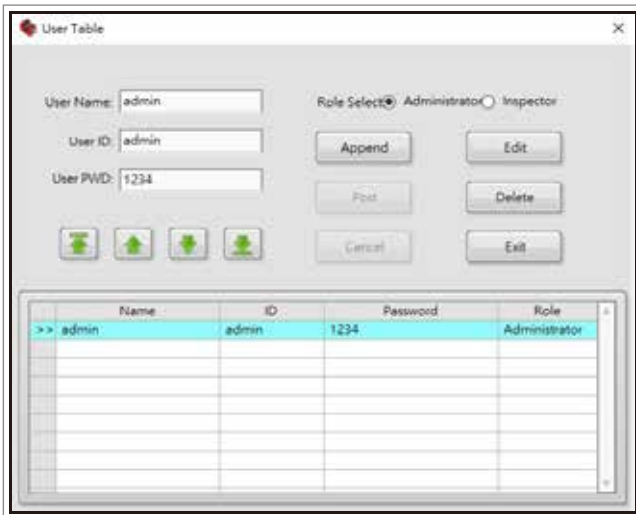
User Table

×

User Name: admin

User ID: admin

User PWD: 1234

Role Select Administrator Inspector

Append

Edit

Post

Delete

Cancel

Exit

|  | Name | ID | Password | Role |
|---|---|---|---|---|
| >> | admin | admin | 1234 | Administrator |
|  |  |  |  |  |
|  |  |  |  |  |
|  |  |  |  |  |
|  |  |  |  |  |
|  |  |  |  |  |
|  |  |  |  |  |
|  |  |  |  |  |
|  |  |  |  |  |
|  |  |  |  |  |